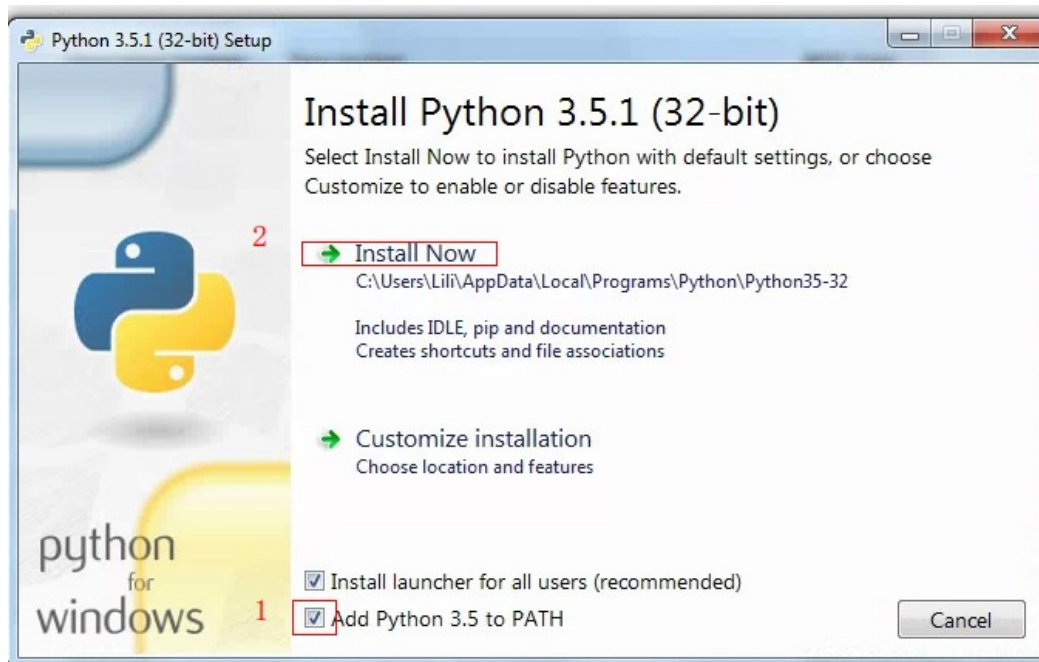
Python 3.5.1 (32-bit) Setup

Install Python 3.5.1 (32-bit)

Select Install Now to install Python with default settings, or choose Customize to enable or disable features.

2

Install Now
C:\Users\Lili\AppData\Local\Programs\Python\Python35-32

Includes IDLE, pip and documentation
Creates shortcuts and file associations

Customize installation
Choose location and features

python
for
windows

Install launcher for all users (recommended)

1

Add Python 3.5 to PATH

Cancel